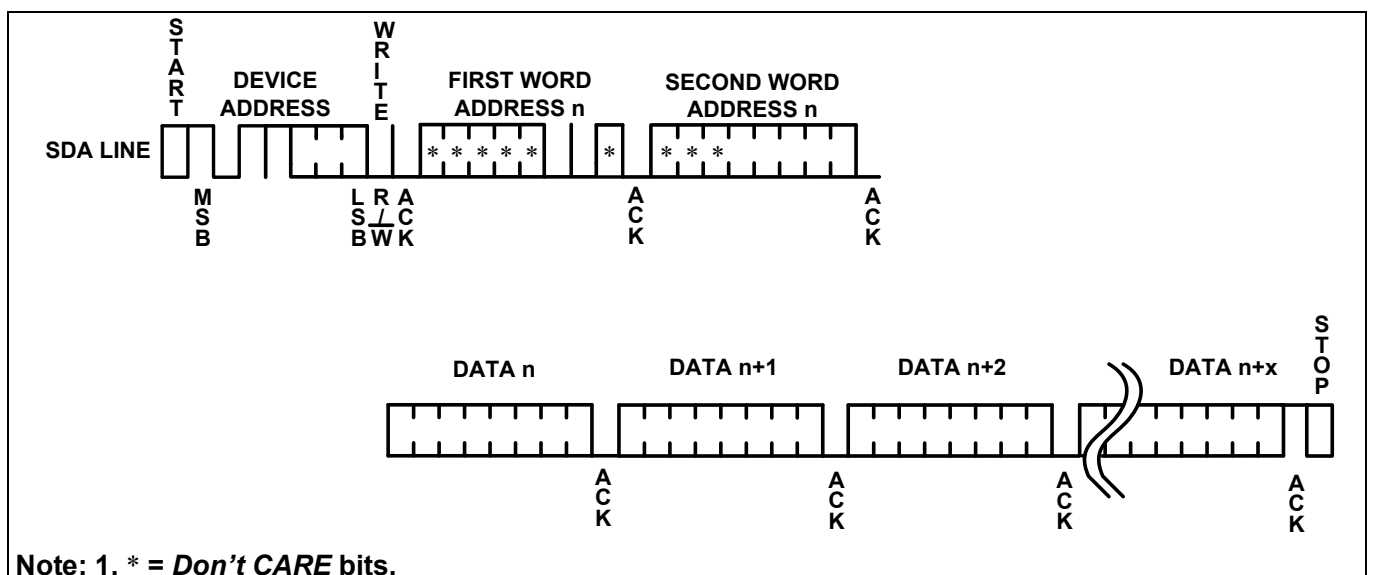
START

DEVICE ADDRESS

WRITE

FIRST WORD ADDRESS n

SECOND WORD ADDRESS n

SDA LINE

* * * * *

*

* * *

MSB

LSB

R/W

ACK

ACK

ACK

STOP

DATA n

DATA n+1

DATA n+2

DATA n+x

ACK

ACK

ACK

ACK

Note: 1. * = *Don't CARE* bits.